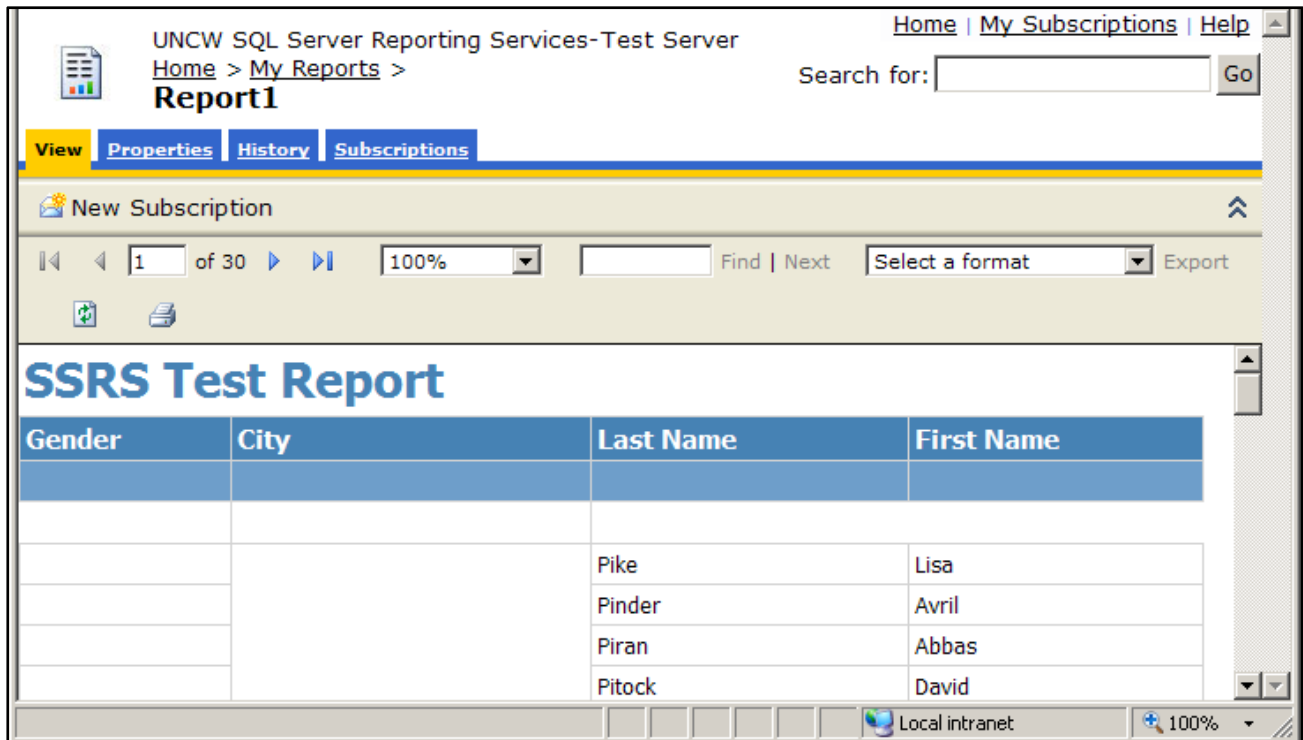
UNCW SQL Server Reporting Services-Test Server
Home > My Reports >
Report1

Home | My Subscriptions | Help

Search for: Go

View Properties History Subscriptions

New Subscription

1 of 30 100% Find | Next Select a format Export

SSRS Test Report

| Gender | City | Last Name | First Name |
|---|---|---|---|
| | | | |
| | | | |
| | | Pike | Lisa |
| | | Pinder | Avril |
| | | Piran | Abbas |
| | | Pitock | David |

Local intranet 100%